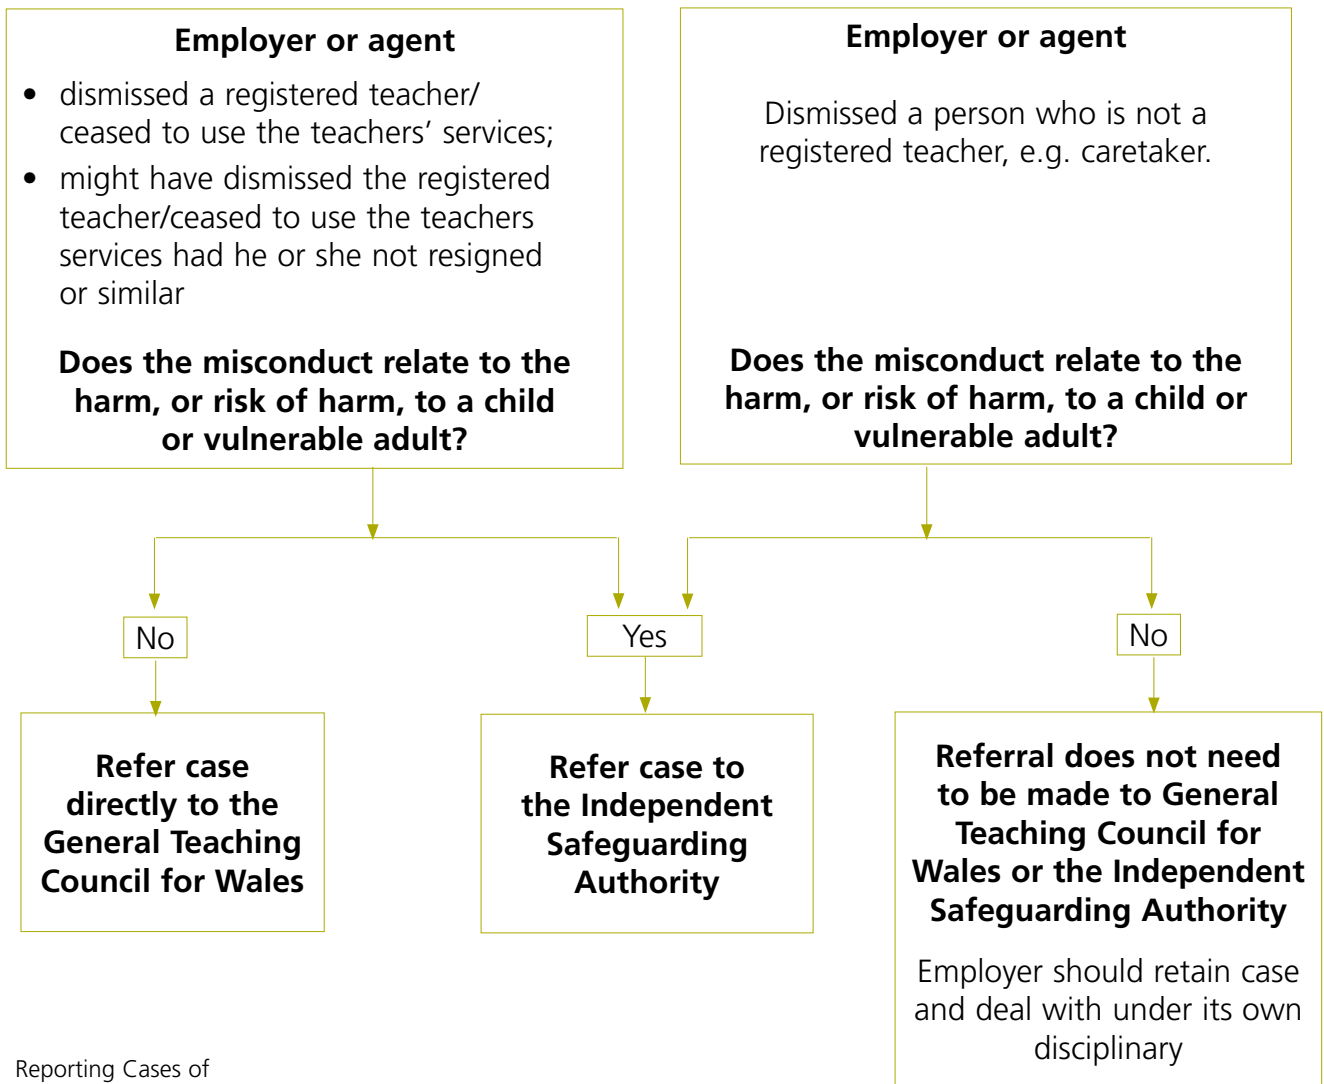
**Employer or agent**

- dismissed a registered teacher/ ceased to use the teachers' services;
- might have dismissed the registered teacher/ceased to use the teachers services had he or she not resigned or similar

**Does the misconduct relate to the harm, or risk of harm, to a child or vulnerable adult?**

**Employer or agent**

Dismissed a person who is not a registered teacher, e.g. caretaker.

**Does the misconduct relate to the harm, or risk of harm, to a child or vulnerable adult?**

No

Yes

No

**Refer case directly to the General Teaching Council for Wales**

**Refer case to the Independent Safeguarding Authority**

**Referral does not need to be made to General Teaching Council for Wales or the Independent Safeguarding Authority**

Employer should retain case and deal with under its own disciplinary

Reporting Cases of